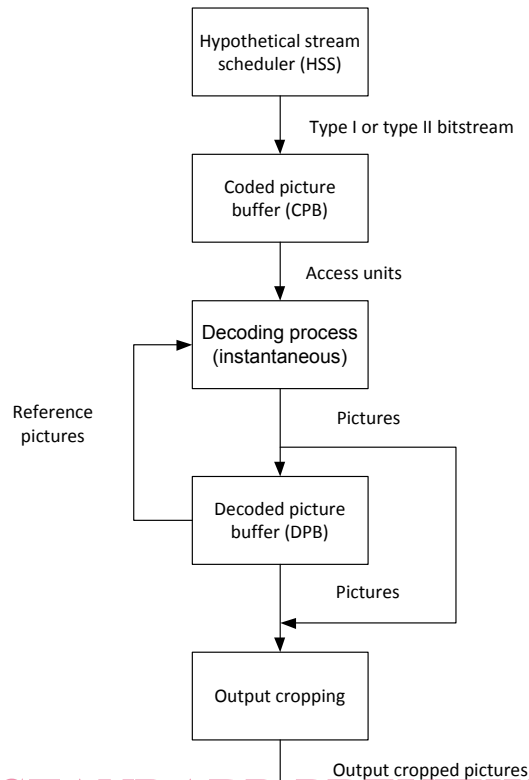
Hypothetical stream scheduler (HSS)

Type I or type II bitstream

Coded picture buffer (CPB)

Access units

Decoding process (instantaneous)

Reference pictures

Pictures

Decoded picture buffer (DPB)

Pictures

Output cropping

Output cropped pictures